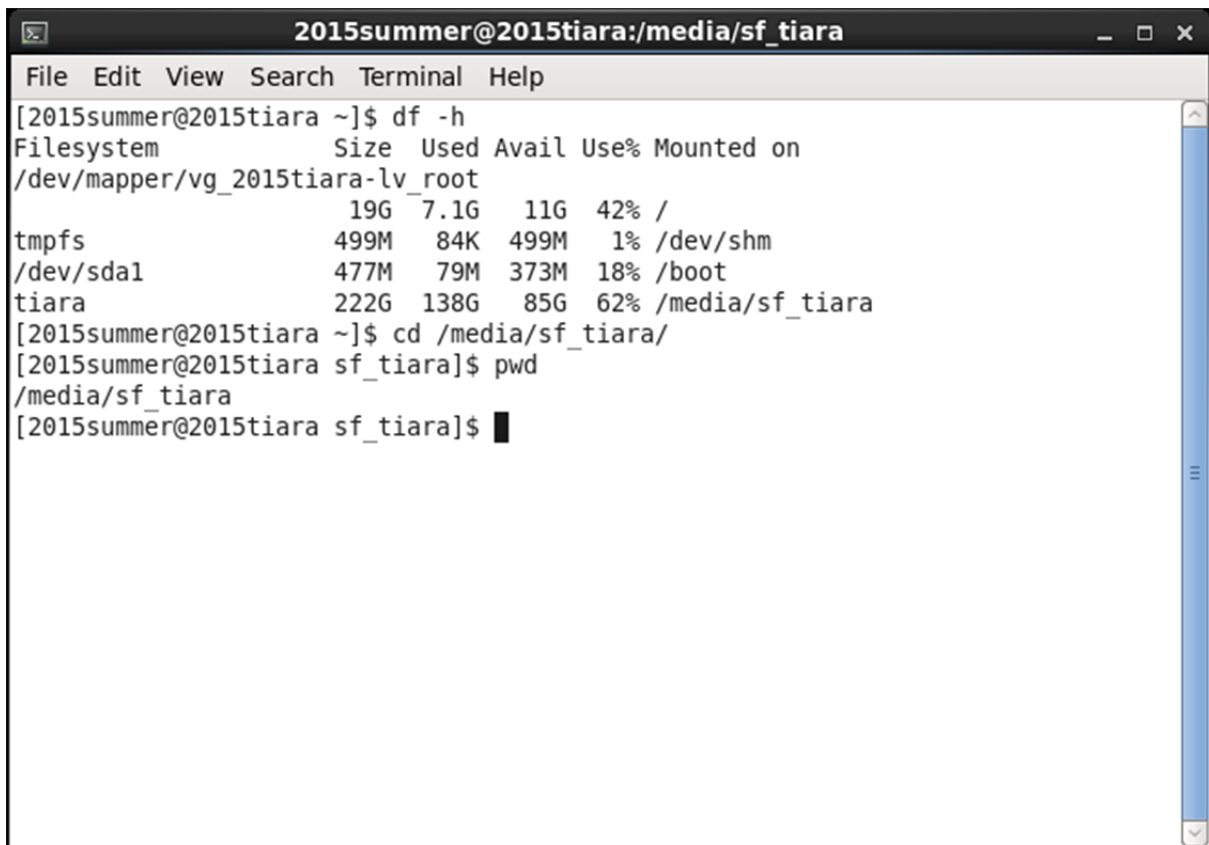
2015summer@2015tiara:/media/sf_tiara

File Edit View Search Terminal Help

[2015summer@2015tiara ~]$ df -h
Filesystem            Size  Used Avail Use% Mounted on
/dev/mapper/vg_2015tiara-lv_root
                       19G  7.1G   11G  42% /
tmpfs                 499M   84K  499M   1% /dev/shm
/dev/sda1             477M   79M  373M  18% /boot
tiara                 222G  138G   85G  62% /media/sf_tiara
[2015summer@2015tiara ~]$ cd /media/sf_tiara/
[2015summer@2015tiara sf_tiara]$ pwd
/media/sf_tiara
[2015summer@2015tiara sf_tiara]$